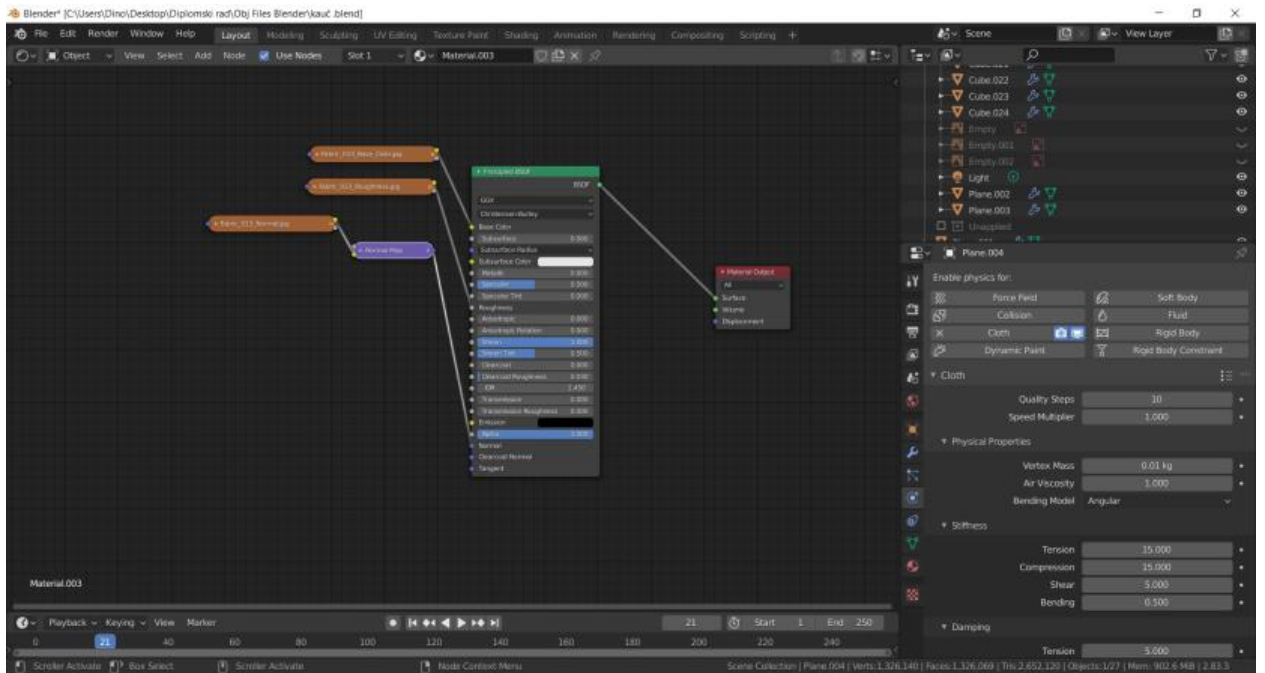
Blender* [C:\Users\Dino\Desktop\Diplomski rad\Obj Files Blender\kauč.blend]

File Edit Render Window Help Layout Modeling Sculpting UV Editing Texture Paint Shading Animation Rendering Compositing Scripting +

Scene View Layer

Object View Select Add Node Use Nodes Slot 1 Material.003

Cube.022
Cube.023
Cube.024
Empty
Empty.001
Empty.002
Light
Plane.002
Plane.003
Unapplied

Plane.004

Enable physics for:
Force Field Soft Body
Collision Fluid
Cloth Rigid Body
Dynamic Paint Rigid Body Constraint

Cloth
Quality Steps 10
Speed Multiplier 1.000
Physical Properties
Vertex Mass 0.01 kg
Air Viscosity 1.000
Bending Model Angular
Stiffness
Tension 15.000
Compression 15.000
Shear 5.000
Bending 0.500
Damping
Tension 5.000

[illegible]
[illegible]
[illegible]
Normal Map
Principled BSDF
BSDF
GGX
Christensen-Burley
Base Color
Subsurface 0.000
Subsurface Radius
Subsurface Color
Metallic 0.000
Specular 0.500
Specular Tint 0.000
Roughness
Anisotropic 0.000
Anisotropic Rotation 0.000
Sheen 0.000
Sheen Tint 0.500
Clearcoat 0.000
Clearcoat Roughness 0.030
IOR 1.450
Transmission 0.000
Transmission Roughness 0.000
Emission
Alpha 1.000
Normal
Clearcoat Normal
Tangent

Material Output
All
Surface
Volume
Displacement

Material.003

Playback Keying View Marker
21 Start 1 End 250
0 21 40 60 80 100 120 140 160 180 200 220 240

Scroller Activate Box Select Scroller Activate Node Context Menu
Scene Collection | Plane.004 | Verts:1,326,140 | Faces:1,326,069 | Tris:2,652,120 | Objects:1/27 | Mem: 902.6 MiB | 2.83.3